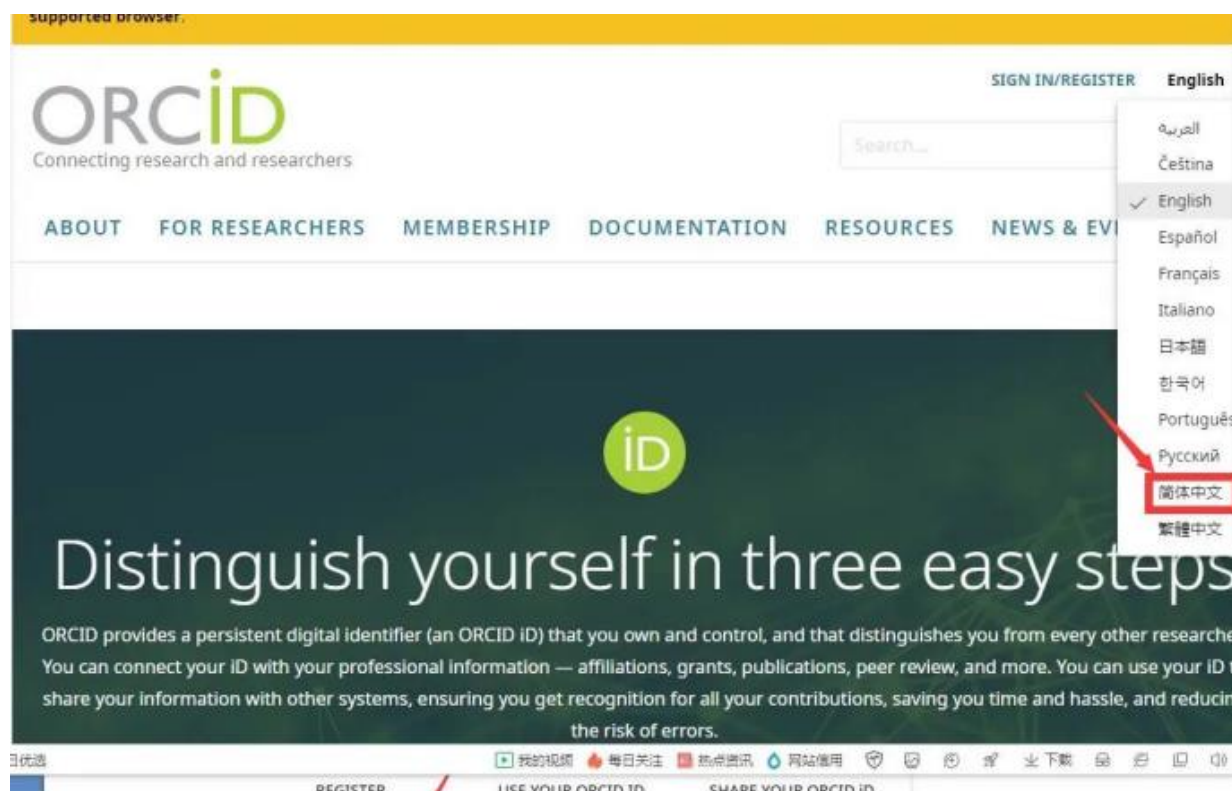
supported browser.

ORCID
Connecting research and researchers

SIGN IN/REGISTER English

Search...

ABOUT FOR RESEARCHERS MEMBERSHIP DOCUMENTATION RESOURCES NEWS & EV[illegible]

العربية
Čeština
English
Español
Français
Italiano
日本語
한국어
Portuguê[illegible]
Русский
简体中文
繁體中文

iD

Distinguish yourself in three easy steps

ORCID provides a persistent digital identifier (an ORCID iD) that you own and control, and that distinguishes you from every other researche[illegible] You can connect your iD with your professional information — affiliations, grants, publications, peer review, and more. You can use your iD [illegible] share your information with other systems, ensuring you get recognition for all your contributions, saving you time and hassle, and reducin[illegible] the risk of errors.

日优选 我的视频 每日关注 热点资讯 网站信用 下载

REGISTER USE YOUR ORCID iD SHARE YOUR ORCID iD